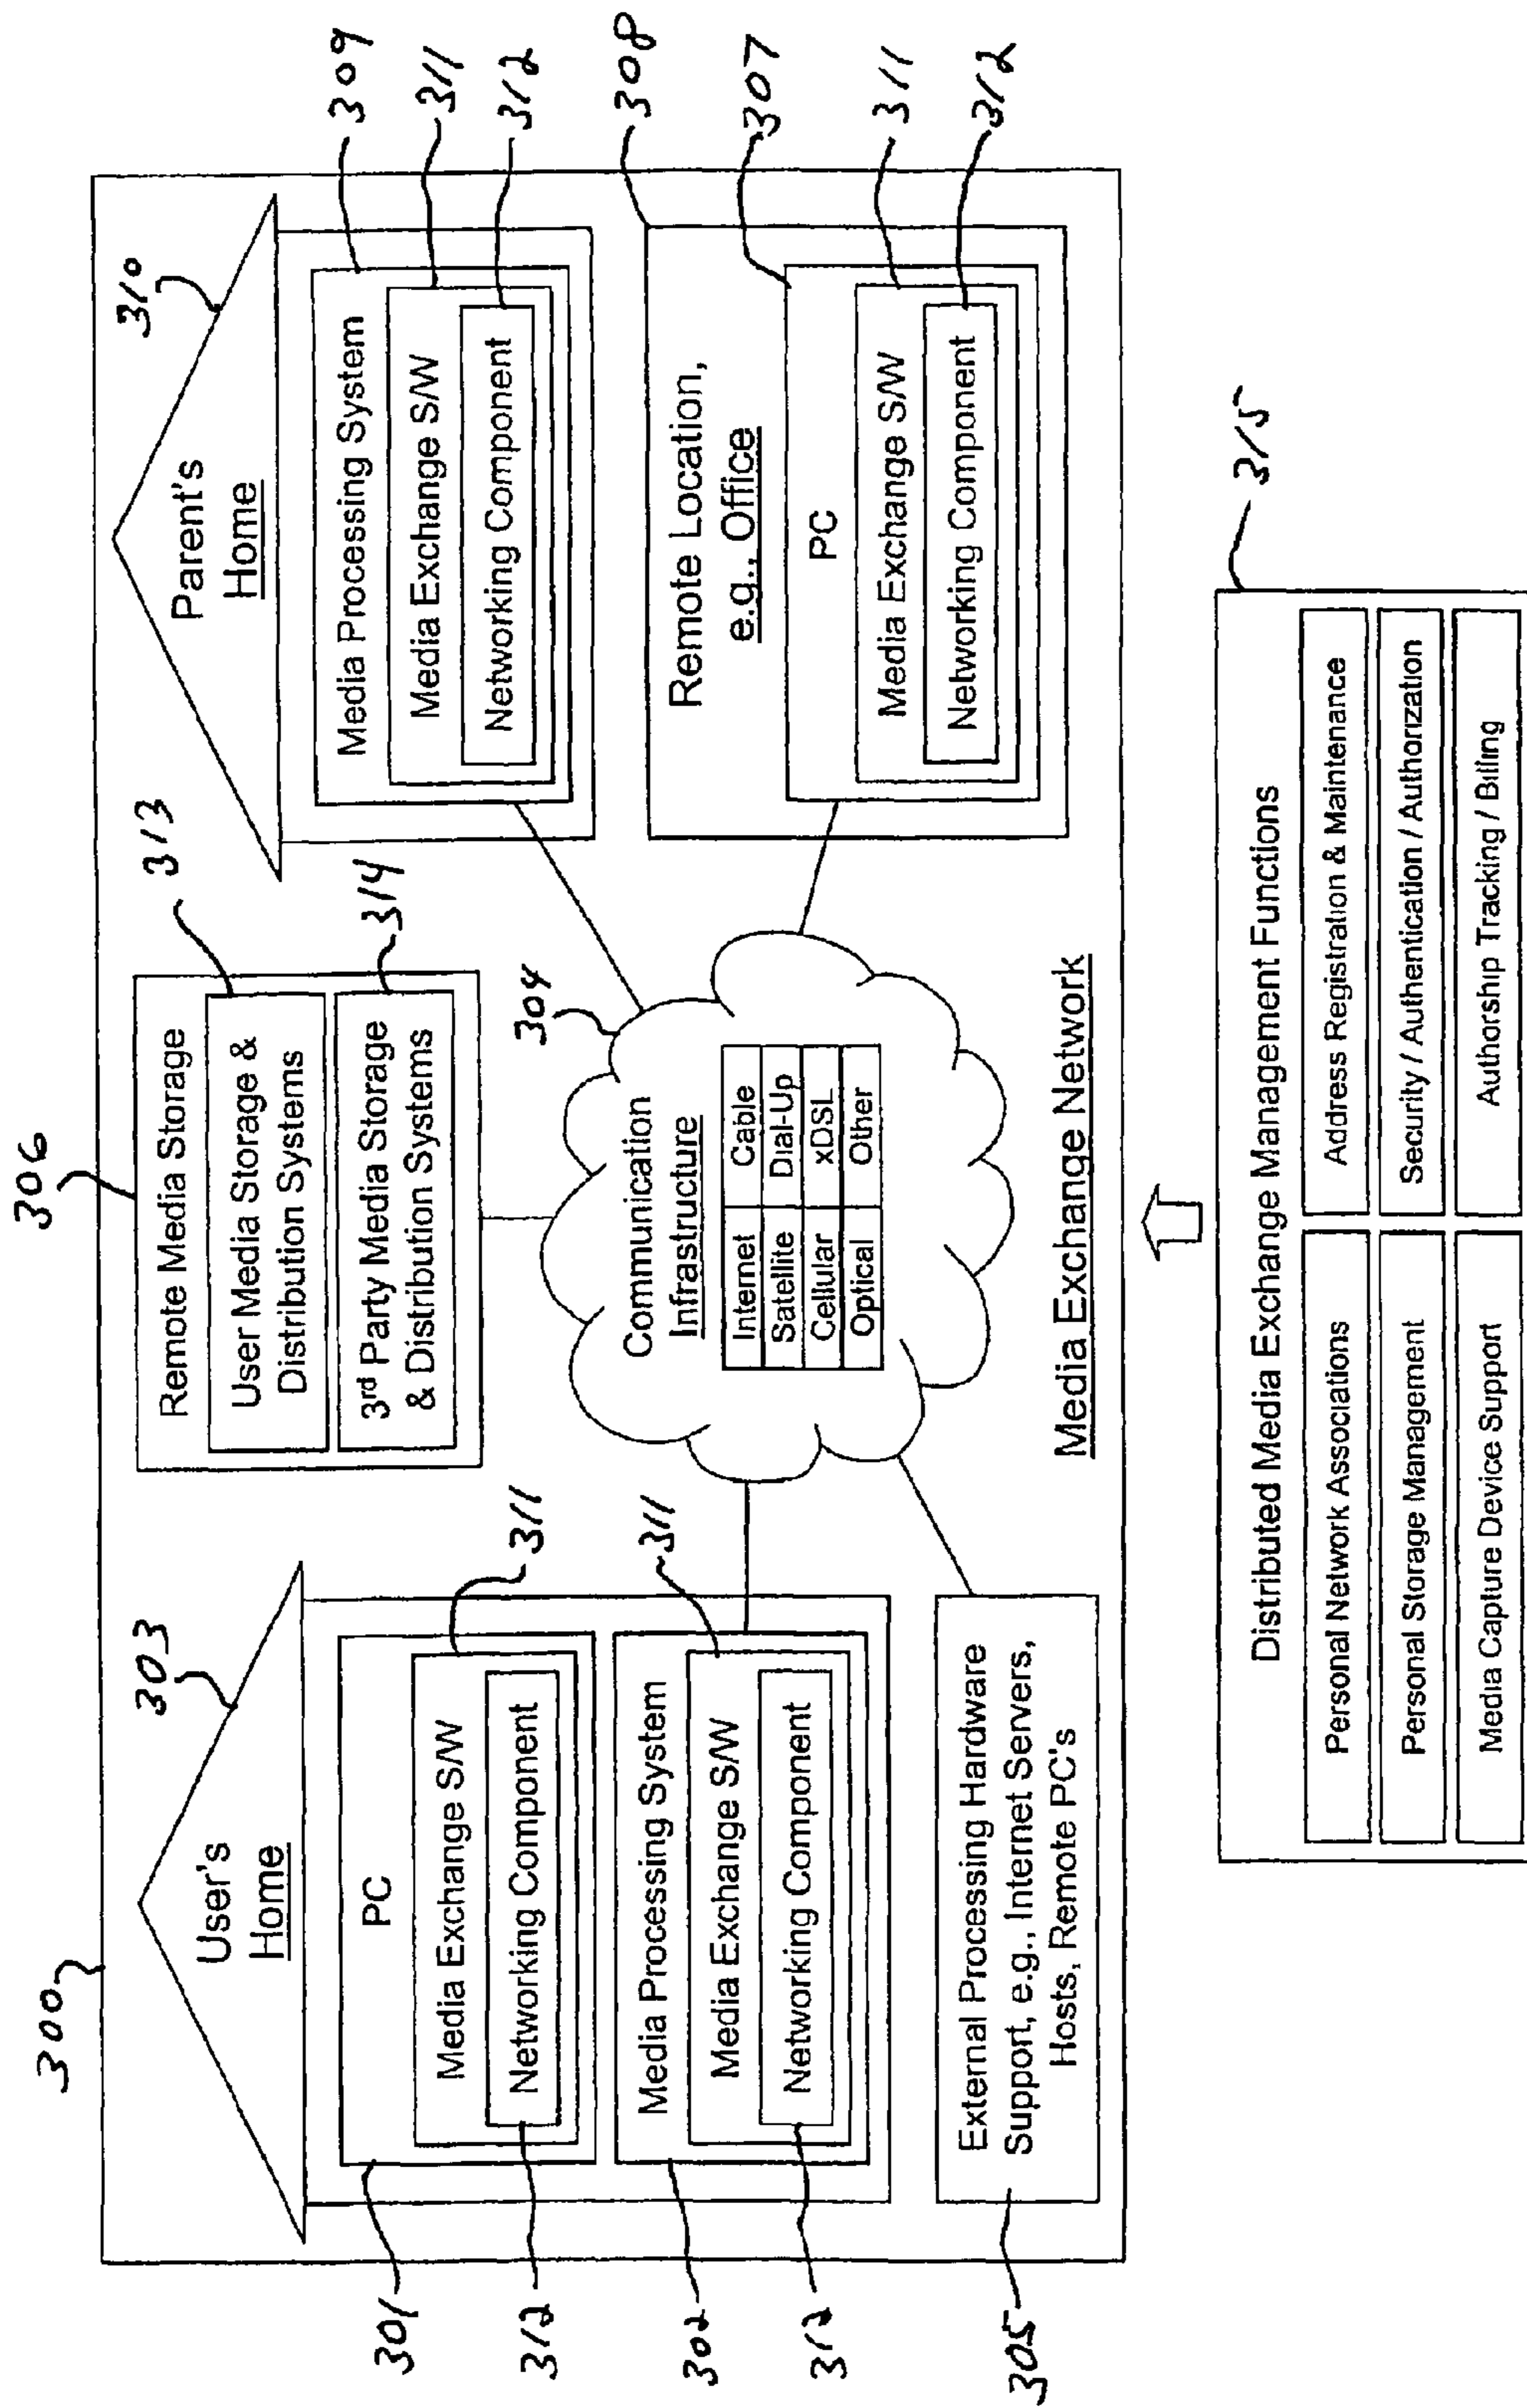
300
303
User's Home
PC
Media Exchange S/W
Networking Component
Media Processing System
Media Exchange S/W
Networking Component
311
311
301
312
302
312
External Processing Hardware Support, e.g., Internet Servers, Hosts, Remote PC's
305

306
Remote Media Storage
User Media Storage & Distribution Systems
3rd Party Media Storage & Distribution Systems
313
314

304
Communication Infrastructure

| Internet | Cable |
|---|---|
| Satellite | Dial-Up |
| Cellular | xDSL |
| Optical | Other |

Media Exchange Network

310
Parent's Home
Media Processing System
Media Exchange S/W
Networking Component
309
311
312

308
Remote Location, e.g., Office
PC
Media Exchange S/W
Networking Component
307
311
312

315
Distributed Media Exchange Management Functions

| Personal Network Associations | Address Registration & Maintenance |
|---|---|
| Personal Storage Management | Security / Authentication / Authorization |
| Media Capture Device Support | Authorship Tracking / Billing |